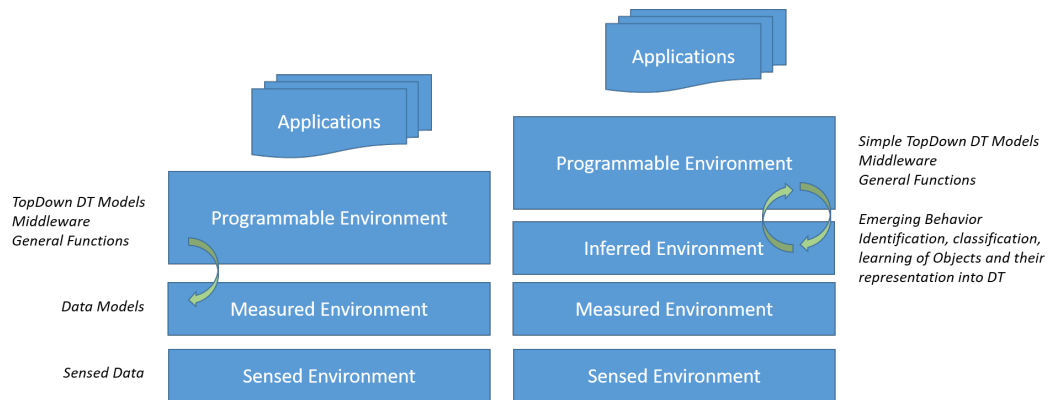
Applications

TopDown DT Models
Middleware
General Functions

Programmable Environment

Data Models

Measured Environment

Sensed Data

Sensed Environment

Applications

Simple TopDown DT Models
Middleware
General Functions

Programmable Environment

Emerging Behavior
Identification, classification, learning of Objects and their representation into DT

Inferred Environment

Measured Environment

Sensed Environment